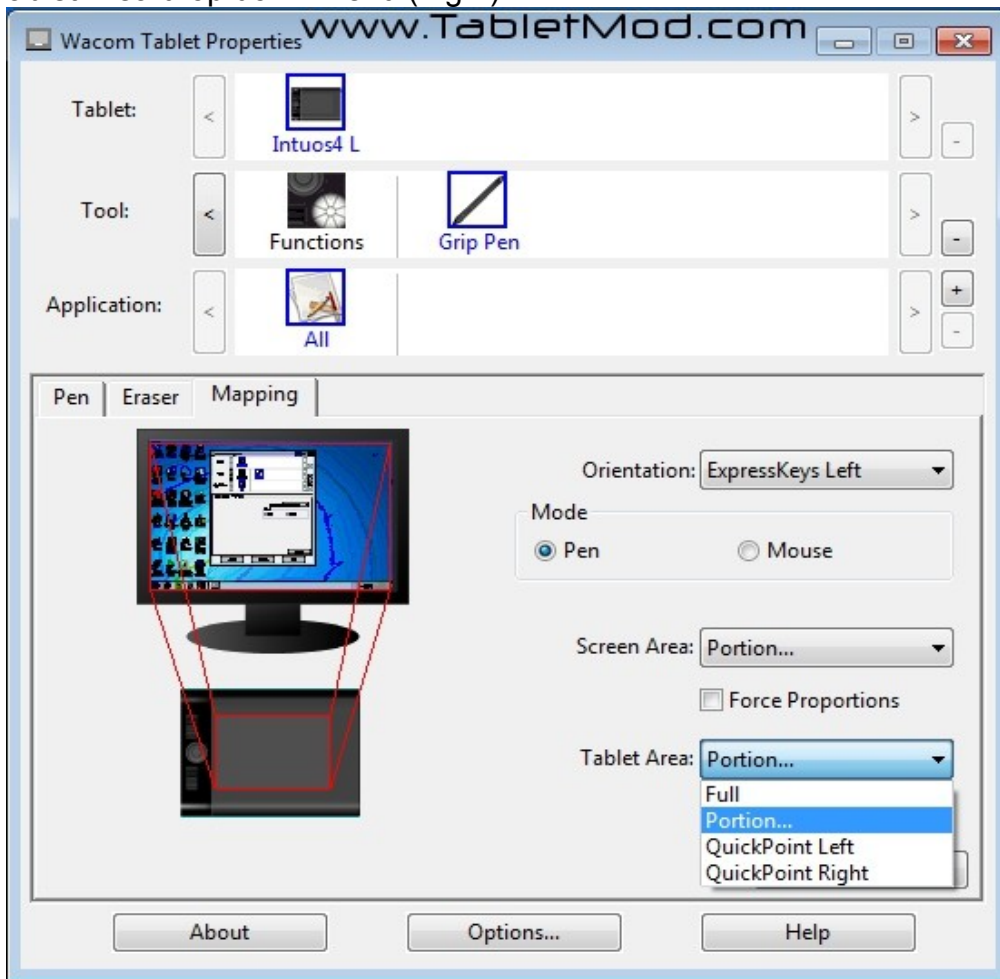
Wacom Tablet Properties www.TabletMod.com

Tablet: < Intuos4 L > -

Tool: < Functions Grip Pen > -

Application: < All > + -

Pen Eraser Mapping

Orientation: ExpressKeys Left

Mode

Pen Mouse

Screen Area: Portion...

Force Proportions

Tablet Area: Portion...

Full
Portion...
QuickPoint Left
QuickPoint Right

About Options... Help